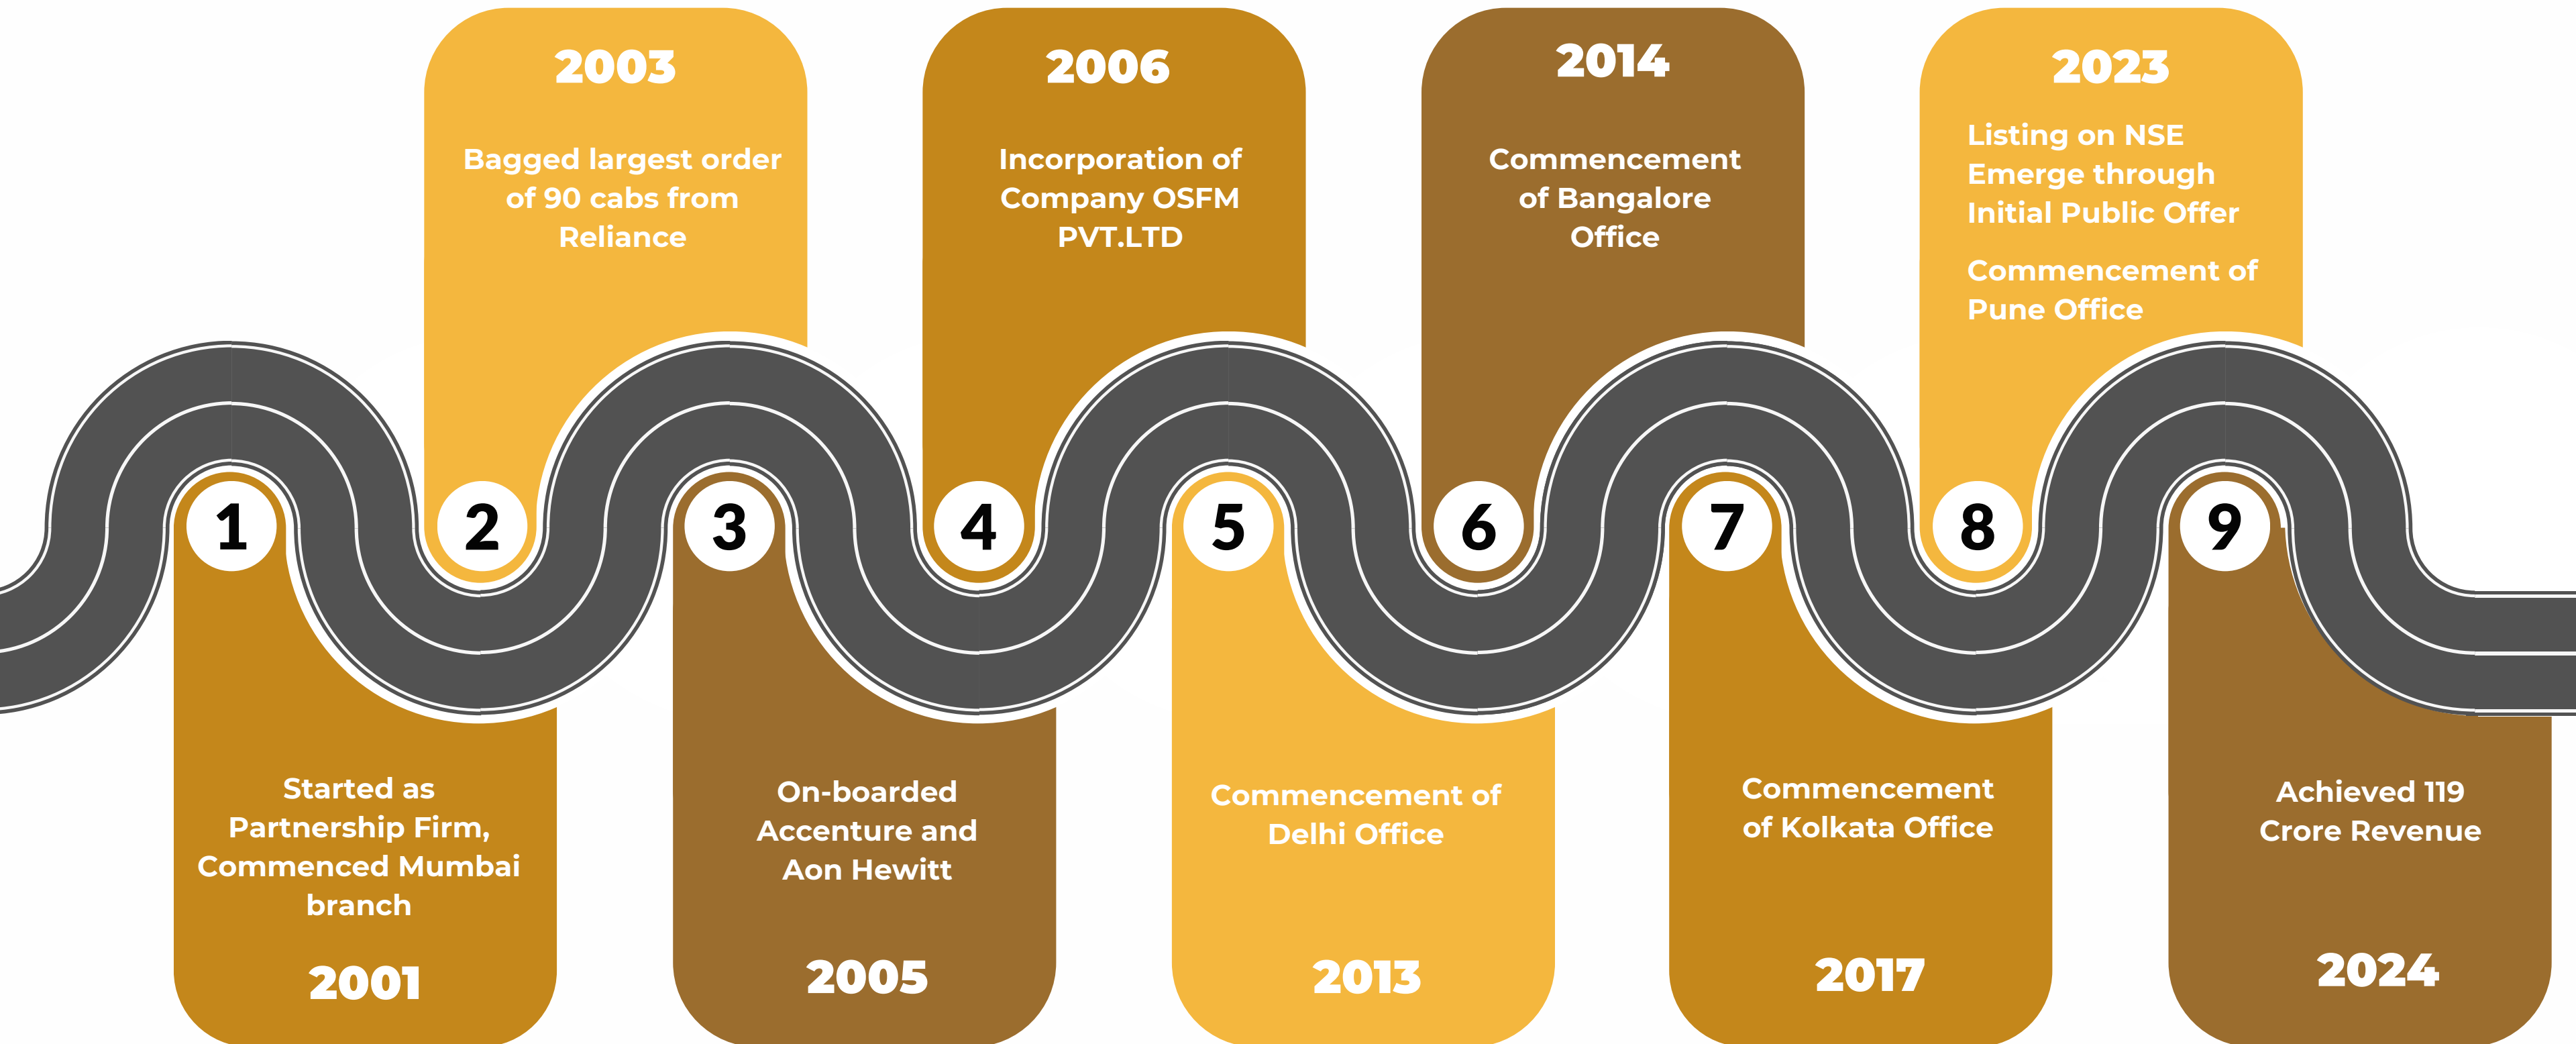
1

Started as Partnership Firm, Commenced Mumbai branch

2001

2003

Bagged largest order of 90 cabs from Reliance

2

3

On-boarded Accenture and Aon Hewitt

2005

2006

Incorporation of Company OSFM PVT.LTD

4

5

Commencement of Delhi Office

2013

2014

Commencement of Bangalore Office

6

7

Commencement of Kolkata Office

2017

2023

Listing on NSE Emerge through Initial Public Offer

Commencement of Pune Office

8

9

Achieved 119 Crore Revenue

2024